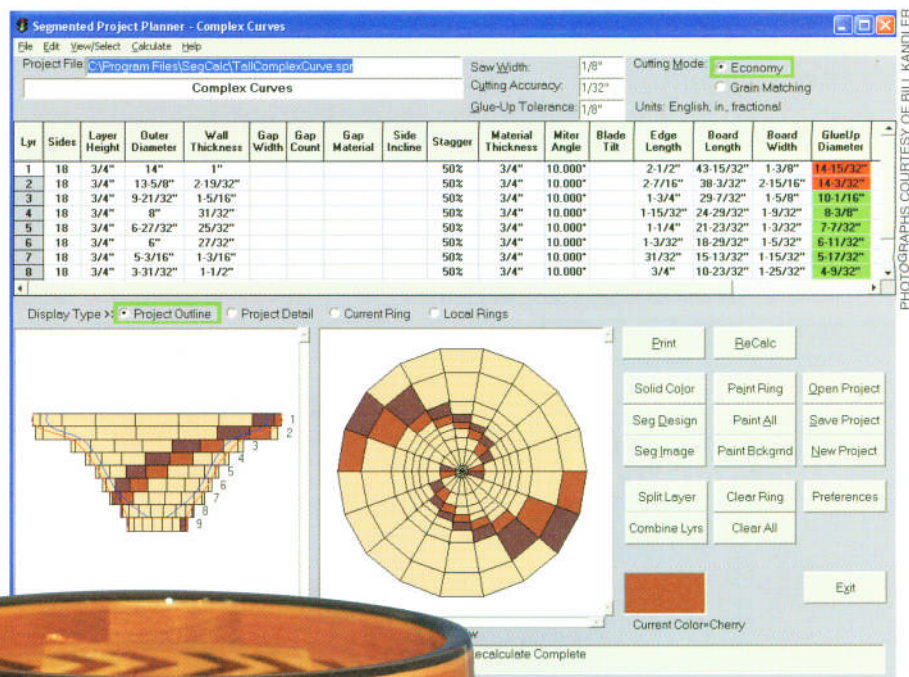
Segmented Project Planner - Complex Curves

File Edit View/Select Calculate Help

Project File C:\Program Files\SegCalc\TallComplexCurve.spr

Complex Curves

Saw Width: 1/8"
Cutting Accuracy: 1/32"
Glue-Up Tolerance: 1/8"

Cutting Mode: Economy
Grain Matching
Units: English, in., fractional

| Lyr | Sides | Layer Height | Outer Diameter | Wall Thickness | Gap Width | Gap Count | Gap Material | Side Incline | Stagger | Material Thickness | Miter Angle | Blade Tilt | Edge Length | Board Length | Board Width | GlueUp Diameter |
|---|---|---|---|---|---|---|---|---|---|---|---|---|---|---|---|---|
| 1 | 18 | 3/4" | 14" | 1" | | | | | 50% | 3/4" | 10.000° | | 2-1/2" | 43-15/32" | 1-3/8" | 14-15/32" |
| 2 | 18 | 3/4" | 13-5/8" | 2-19/32" | | | | | 50% | 3/4" | 10.000° | | 2-7/16" | 38-3/32" | 2-15/16" | 14-3/32" |
| 3 | 18 | 3/4" | 9-21/32" | 1-5/16" | | | | | 50% | 3/4" | 10.000° | | 1-3/4" | 29-7/32" | 1-5/8" | 10-1/16" |
| 4 | 18 | 3/4" | 8" | 31/32" | | | | | 50% | 3/4" | 10.000° | | 1-15/32" | 24-29/32" | 1-9/32" | 8-3/8" |
| 5 | 18 | 3/4" | 6-27/32" | 25/32" | | | | | 50% | 3/4" | 10.000° | | 1-1/4" | 21-23/32" | 1-3/32" | 7-7/32" |
| 6 | 18 | 3/4" | 6" | 27/32" | | | | | 50% | 3/4" | 10.000° | | 1-3/32" | 18-29/32" | 1-5/32" | 6-11/32" |
| 7 | 18 | 3/4" | 5-3/16" | 1-3/16" | | | | | 50% | 3/4" | 10.000° | | 31/32" | 15-13/32" | 1-15/32" | 5-17/32" |
| 8 | 18 | 3/4" | 3-31/32" | 1-1/2" | | | | | 50% | 3/4" | 10.000° | | 3/4" | 10-23/32" | 1-25/32" | 4-9/32" |

Display Type >: Project Outline Project Detail Current Ring Local Rings

1 2 3 4 5 6 7 8 9

Print ReCalc
Solid Color Paint Ring Open Project
Seg Design Paint All Save Project
Seg Image Paint Bckgrnd New Project
Split Layer Clear Ring Preferences
Combine Lyrs Clear All

Exit

Current Color=Cherry

w
ecalculate Complete

PHOTOGRAPHS COURTESY OF BILL KANDLER